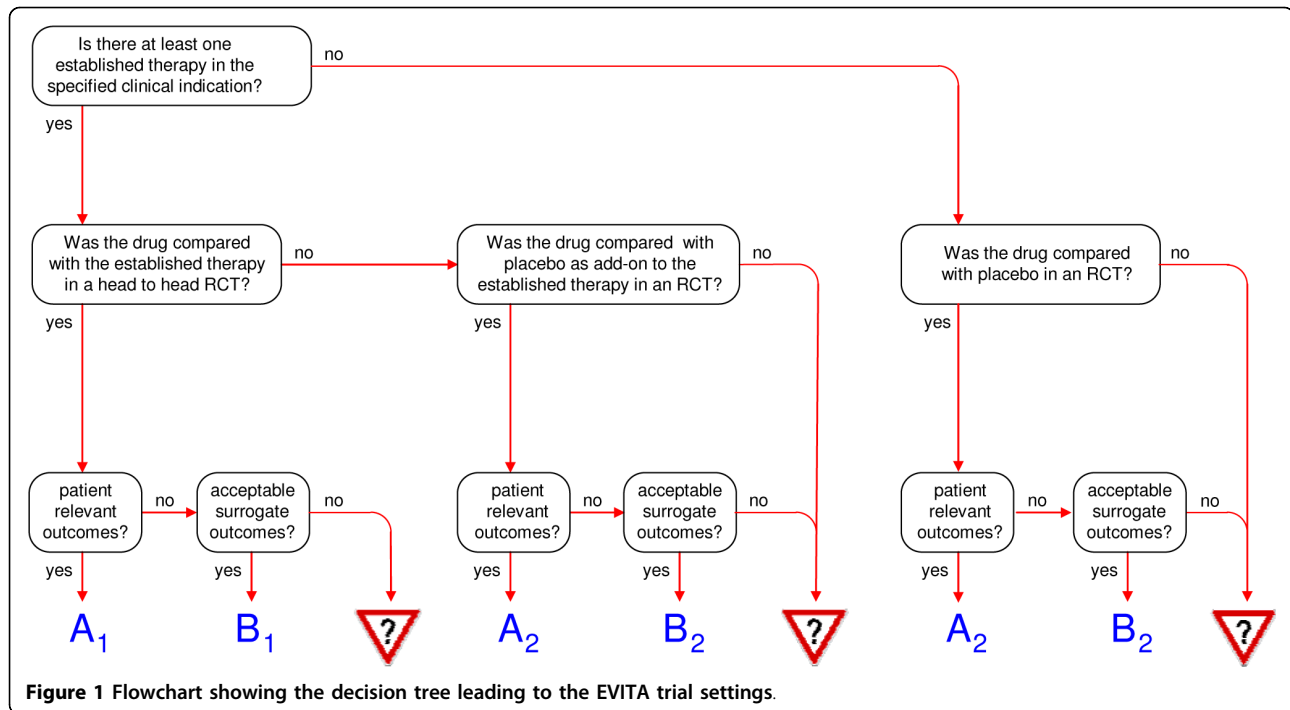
Is there at least one established therapy in the specified clinical indication?

no

yes

Was the drug compared with the established therapy in a head to head RCT?

no

Was the drug compared with placebo as add-on to the established therapy in an RCT?

no

Was the drug compared with placebo in an RCT?

no

yes

yes

yes

patient relevant outcomes?

no

acceptable surrogate outcomes?

no

yes

yes

$A_1$

$B_1$

?

patient relevant outcomes?

no

acceptable surrogate outcomes?

no

yes

yes

$A_2$

$B_2$

?

patient relevant outcomes?

no

acceptable surrogate outcomes?

no

yes

yes

$A_2$

$B_2$

?

**Figure 1 Flowchart showing the decision tree leading to the EVITA trial settings**.